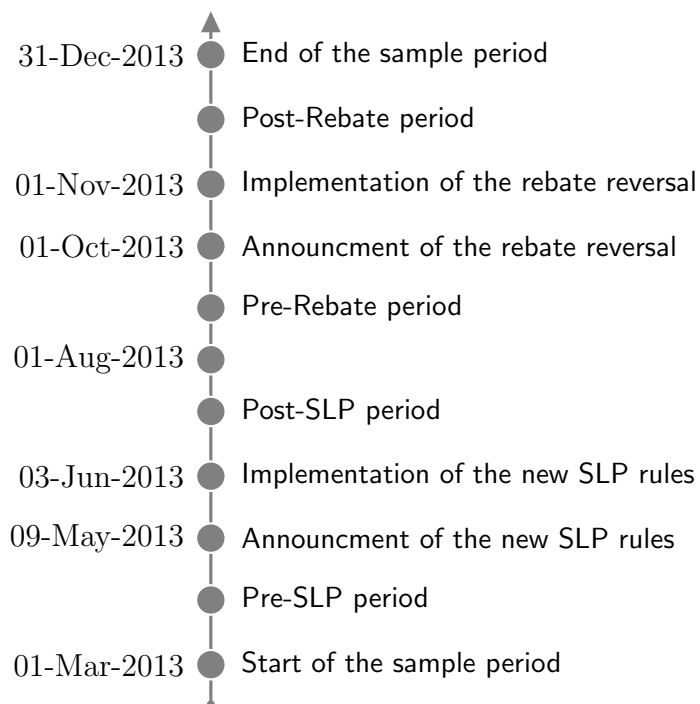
31-Dec-2013 End of the sample period

Post-Rebate period

01-Nov-2013 Implementation of the rebate reversal

01-Oct-2013 Announcment of the rebate reversal

Pre-Rebate period

01-Aug-2013

Post-SLP period

03-Jun-2013 Implementation of the new SLP rules

09-May-2013 Announcment of the new SLP rules

Pre-SLP period

01-Mar-2013 Start of the sample period